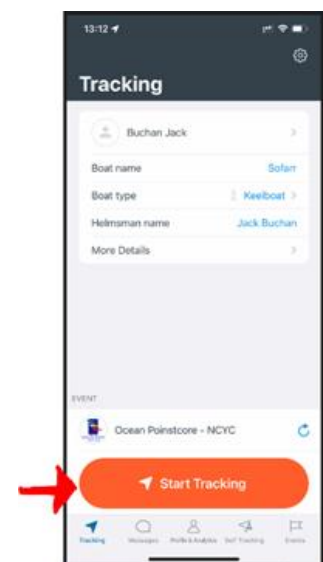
13:12

Tracking

Buchan Jack

Boat name Sofarr

Boat type Keelboat

Helmsman name Jack Buchan

More Details

EVENT

Ocean Pointscore - NCYC

Start Tracking

Tracking Messages Profile & Analytics Self Tracking Events